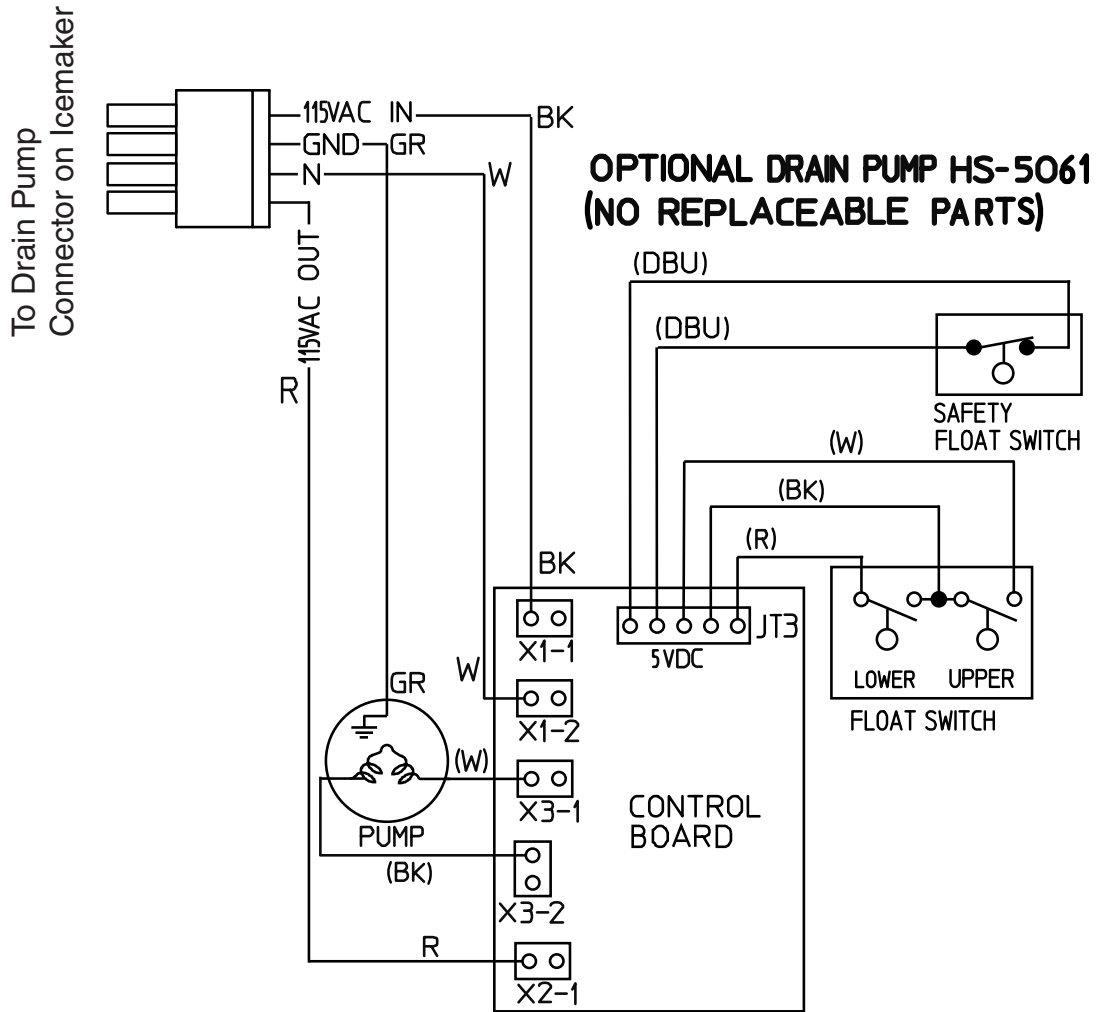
To Drain Pump
Connector on Icemaker

115VAC IN
BK
GND
GR
N
W
115VAC OUT
R

OPTIONAL DRAIN PUMP HS-5061
(NO REPLACEABLE PARTS)

(DBU)
(DBU)
SAFETY
FLOAT SWITCH
(W)
(BK)
(R)
BK
JT3
5VDC
X1-1
W
X1-2
GR
(W)
X3-1
PUMP
(BK)
X3-2
R
X2-1
CONTROL
BOARD
LOWER
UPPER
FLOAT SWITCH